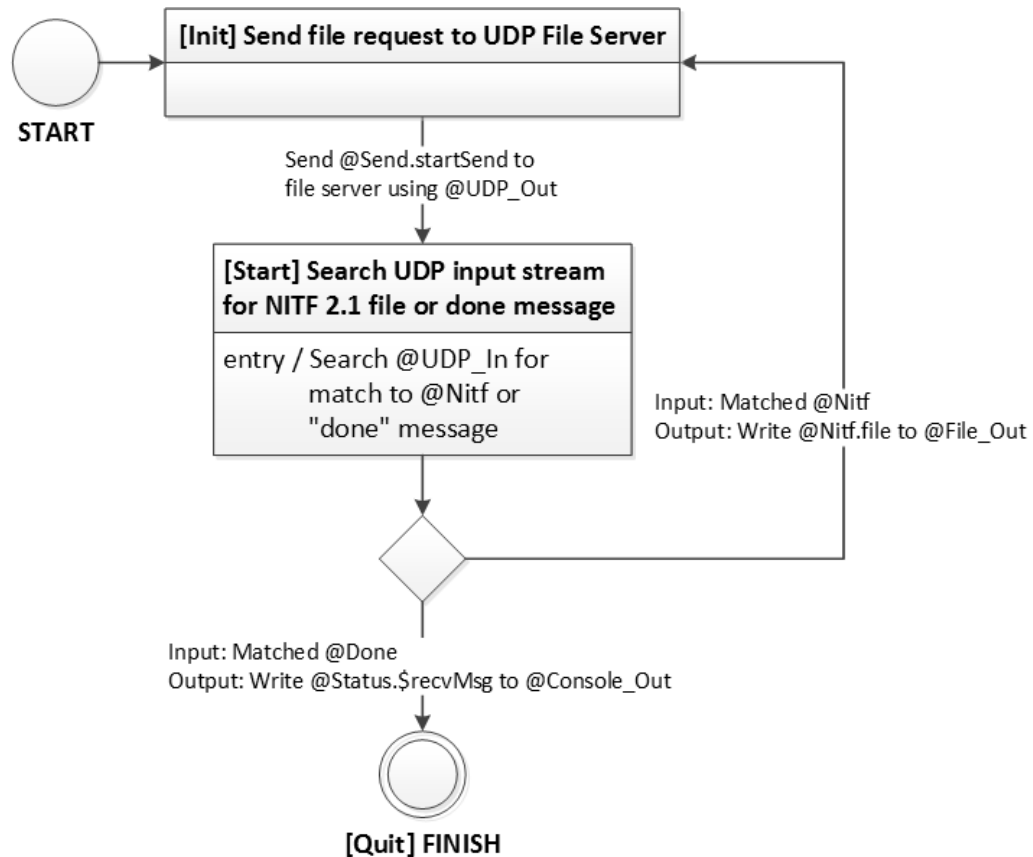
[Init] Send file request to UDP File Server

START

Send @Send.startSend to file server using @UDP_Out

[Start] Search UDP input stream for NITF 2.1 file or done message

entry / Search @UDP_In for match to @Nitf or "done" message

Input: Matched @Nitf
Output: Write @Nitf.file to @File_Out

Input: Matched @Done
Output: Write @Status.$recvMsg to @Console_Out

[Quit] FINISH